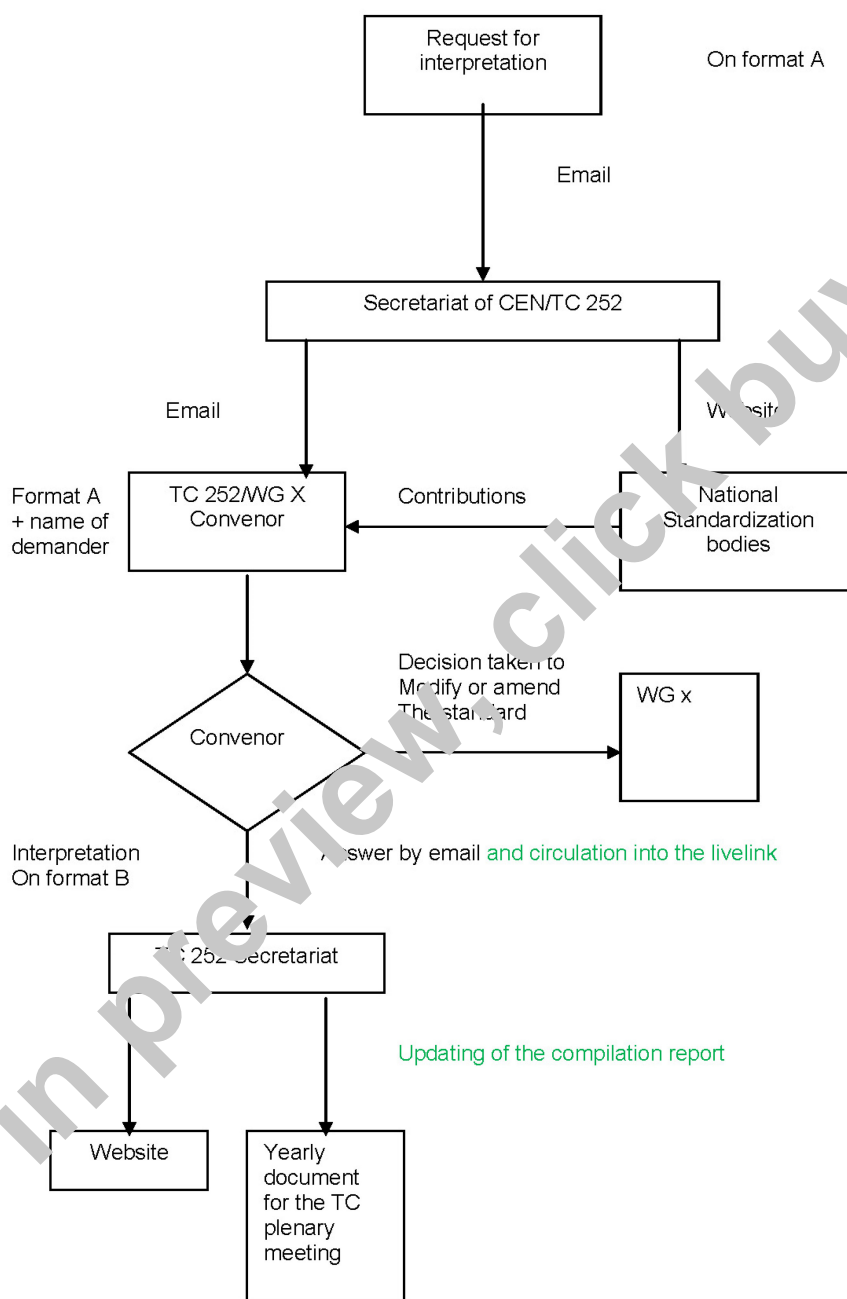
Request for interpretation

On format A

Email

Secretariat of CEN/TC 252

Email

W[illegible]bsite

Format A + name of demander

TC 252/WG X Convenor

Contributions

National Standardization bodies

Decision taken to Modify or amend The sta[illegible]ard

Convenor

WG x

Interpretation On format B

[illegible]swer by email and circulation into the livelink

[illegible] 252 Secretariat

Updating of the compilation report

Website

Yearly document for the TC plenary meeting

in preview, click buy